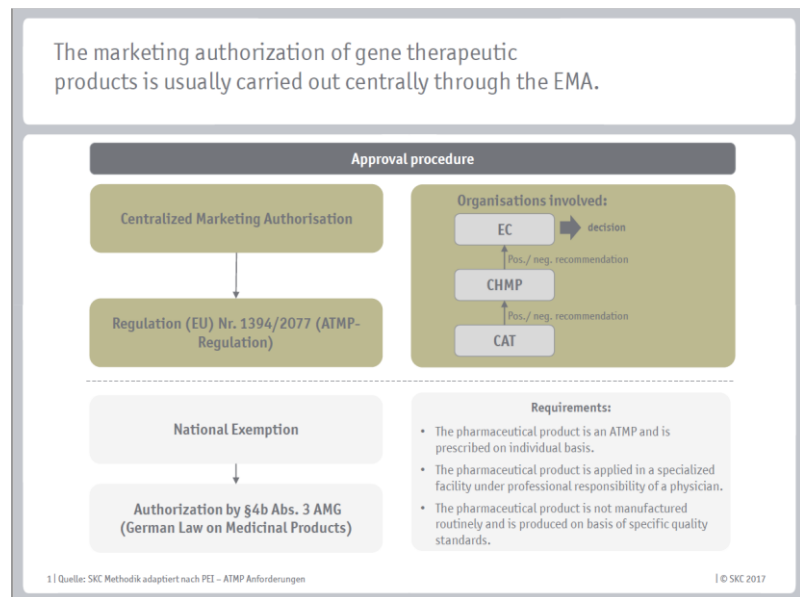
The marketing authorization of gene therapeutic products is usually carried out centrally through the EMA.

Approval procedure

Centralized Marketing Authorisation

Regulation (EU) Nr. 1394/2077 (ATMP-Regulation)

Organisations involved:

EC

decision

Pos./ neg. recommendation

CHMP

Pos./ neg. recommendation

CAT

National Exemption

Authorization by §4b Abs. 3 AMG (German Law on Medicinal Products)

Requirements:

• The pharmaceutical product is an ATMP and is prescribed on individual basis.
• The pharmaceutical product is applied in a specialized facility under professional responsibility of a physician.
• The pharmaceutical product is not manufactured routinely and is produced on basis of specific quality standards.

1 | Quelle: SKC Methodik adaptiert nach PEI – ATMP Anforderungen

| © SKC 2017